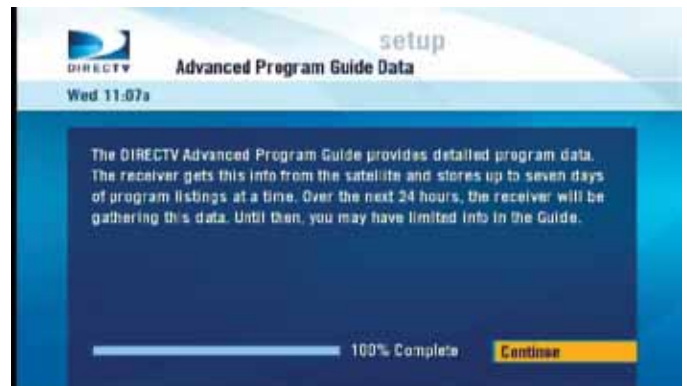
DIRECTV

setup

Advanced Program Guide Data

Wed 11:07a

The DIRECTV Advanced Program Guide provides detailed program data. The receiver gets this info from the satellite and stores up to seven days of program listings at a time. Over the next 24 hours, the receiver will be gathering this data. Until then, you may have limited info in the Guide.

100% Complete

Continue